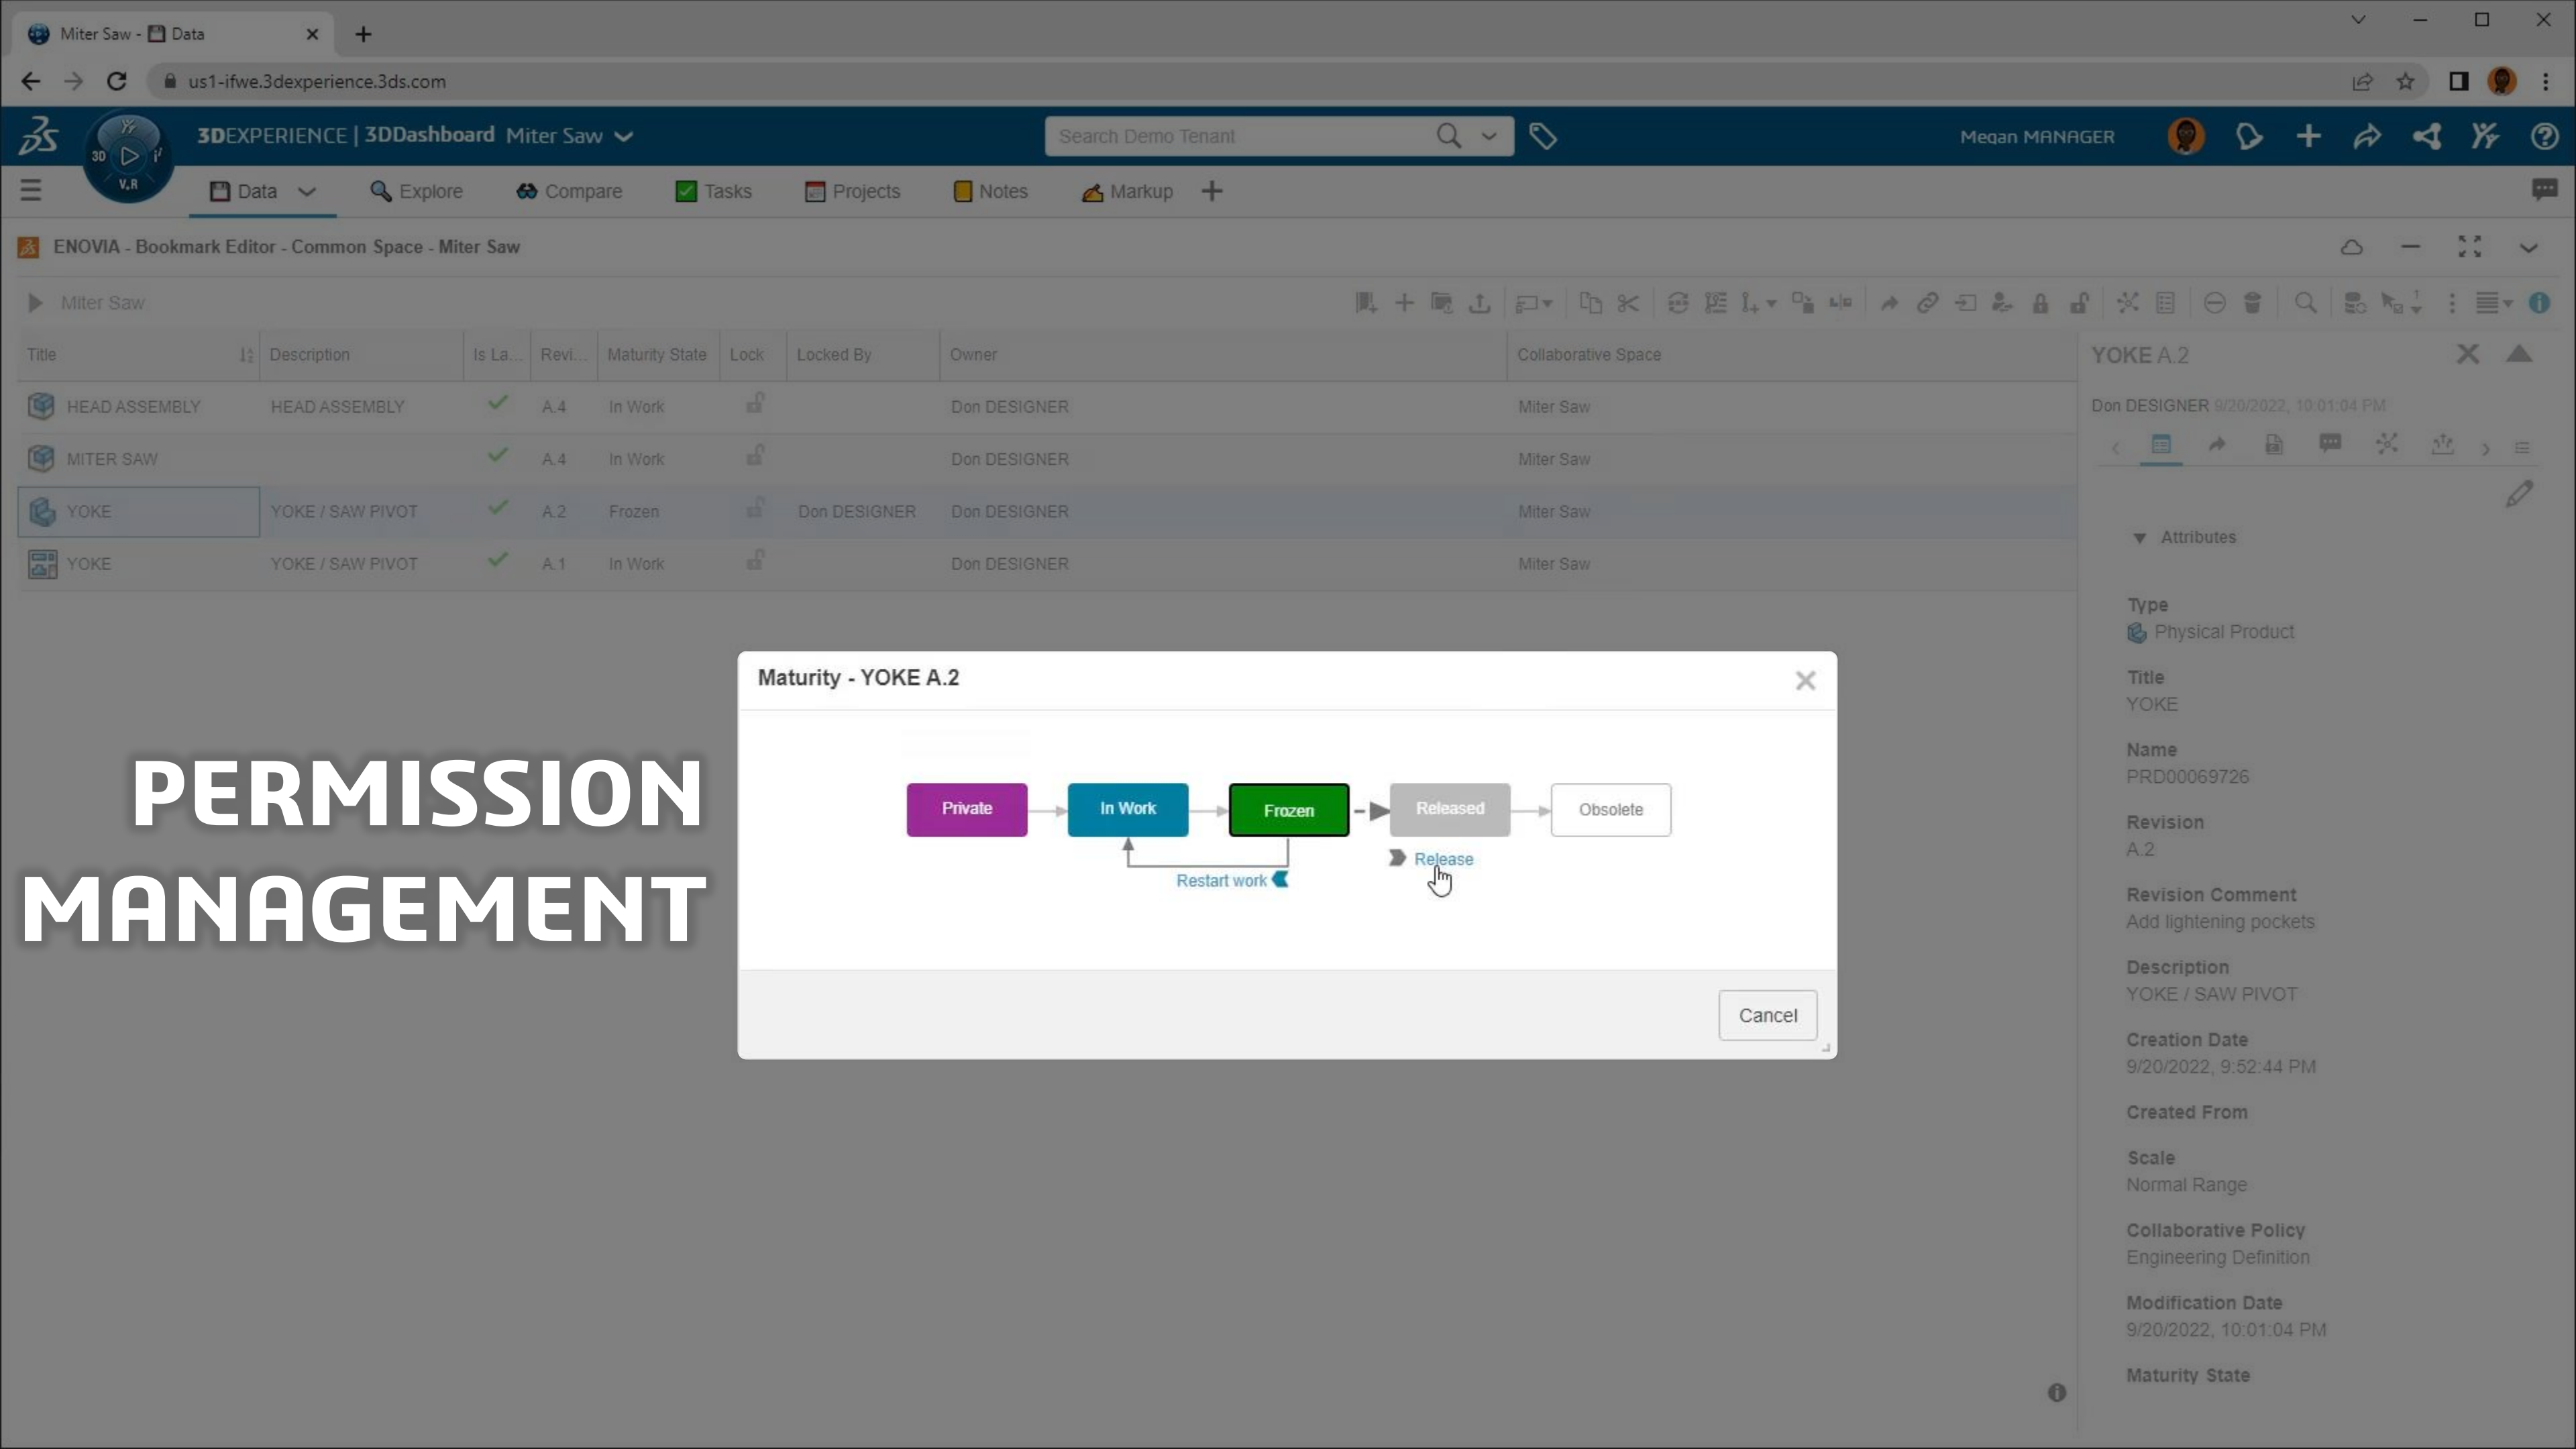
Miter Saw - Data

us1-ifwe.3dexperience.3ds.com

3DEXPERIENCE | 3DDashboard Miter Saw

Search Demo Tenant

Megan MANAGER

Data Explore Compare Tasks Projects Notes Markup

ENOVIA - Bookmark Editor - Common Space - Miter Saw

Miter Saw

| Title | Description | Is La... | Revi... | Maturity State | Lock | Locked By | Owner | Collaborative Space |
|---|---|---|---|---|---|---|---|---|
| HEAD ASSEMBLY | HEAD ASSEMBLY | ✓ | A.4 | In Work | | | Don DESIGNER | Miter Saw |
| MITER SAW | | ✓ | A.4 | In Work | | | Don DESIGNER | Miter Saw |
| YOKE | YOKE / SAW PIVOT | ✓ | A.2 | Frozen | | Don DESIGNER | Don DESIGNER | Miter Saw |
| YOKE | YOKE / SAW PIVOT | ✓ | A.1 | In Work | | | Don DESIGNER | Miter Saw |

YOKE A.2

Don DESIGNER 9/20/2022, 10:01:04 PM

Attributes

Type
Physical Product

Title
YOKE

Name
PRD00069726

Revision
A.2

Revision Comment
Add lightening pockets

Description
YOKE / SAW PIVOT

Creation Date
9/20/2022, 9:52:44 PM

Created From

Scale
Normal Range

Collaborative Policy
Engineering Definition

Modification Date
9/20/2022, 10:01:04 PM

Maturity State

Maturity - YOKE A.2

Private In Work Frozen Released Obsolete

Release

Restart work

Cancel

PERMISSION MANAGEMENT